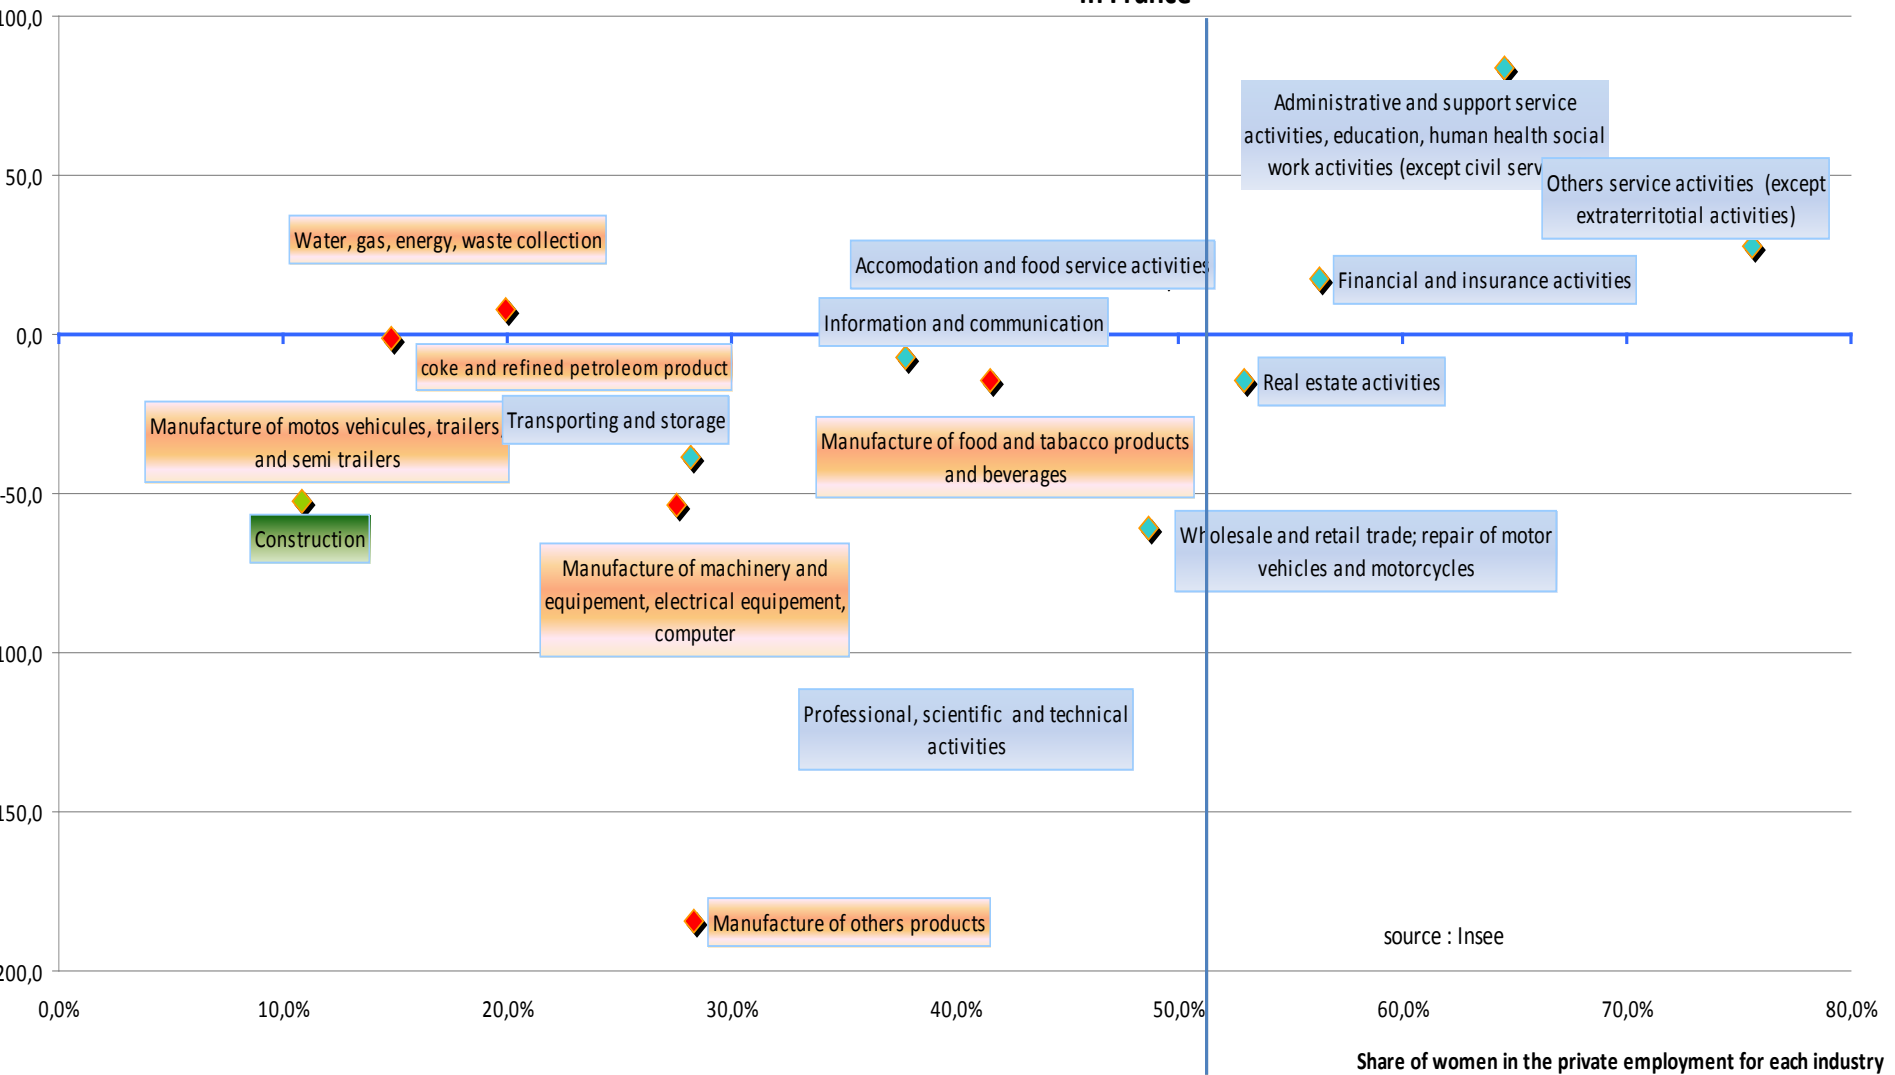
in France

100,0
50,0
0,0
-50,0
-100,0
-150,0
-200,0

Administrative and support service activities, education, human health social work activities (except civil serv

Others service activities (except extraterritotial activities)

Water, gas, energy, waste collection

Accomodation and food service activities

Financial and insurance activities

Information and communication

coke and refined petroleom product

Real estate activities

Manufacture of motos vehicules, trailers and semi trailers

Transporting and storage

Manufacture of food and tabacco products and beverages

Construction

Wholesale and retail trade; repair of motor vehicles and motorcycles

Manufacture of machinery and equipement, electrical equipement, computer

Professional, scientific and technical activities

Manufacture of others products

source : Insee

0,0% 10,0% 20,0% 30,0% 40,0% 50,0% 60,0% 70,0% 80,0%

Share of women in the private employment for each industry